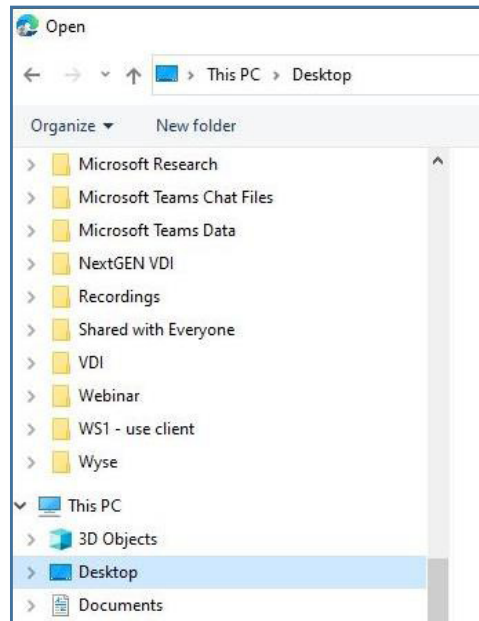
Open

This PC > Desktop

Organize ▾ New folder

Microsoft Research
Microsoft Teams Chat Files
Microsoft Teams Data
NextGEN VDI
Recordings
Shared with Everyone
VDI
Webinar
WS1 - use client
Wyse
This PC
3D Objects
Desktop
Documents